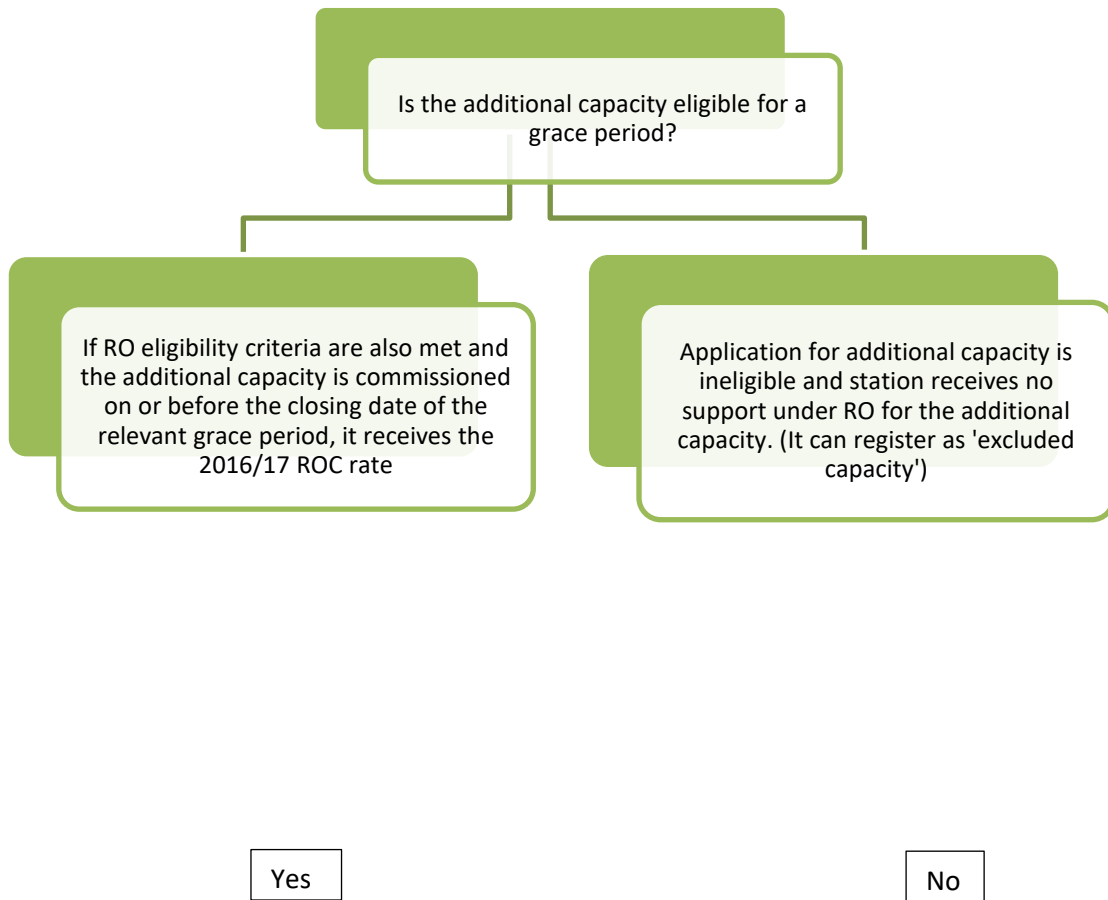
Is the additional capacity eligible for a grace period?

If RO eligibility criteria are also met and the additional capacity is commissioned on or before the closing date of the relevant grace period, it receives the 2016/17 ROC rate

Application for additional capacity is ineligible and station receives no support under RO for the additional capacity. (It can register as 'excluded capacity')

Yes

No